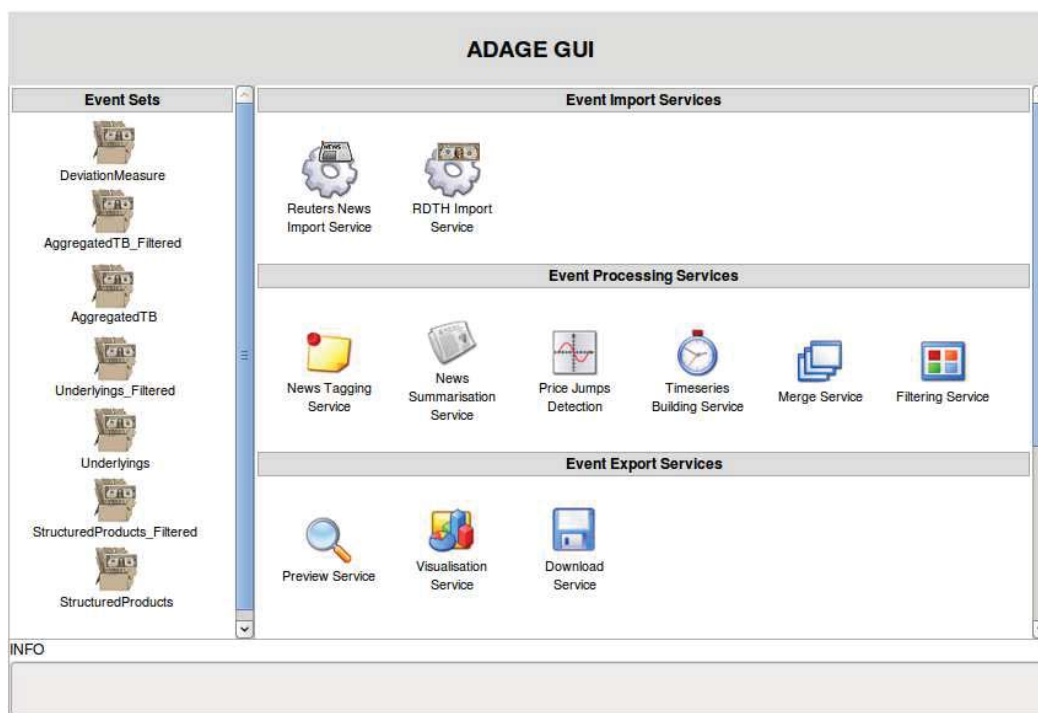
ADAGE GUI

Event Sets

DeviationMeasure

AggregatedTB_Filtered

AggregatedTB

Underlyings_Filtered

Underlyings

StructuredProducts_Filtered

StructuredProducts

Event Import Services

NEWS

Reuters News Import Service

RDTH Import Service

Event Processing Services

News Tagging Service

News Summarisation Service

Price Jumps Detection

Timeseries Building Service

Merge Service

Filtering Service

Event Export Services

Preview Service

Visualisation Service

Download Service

INFO